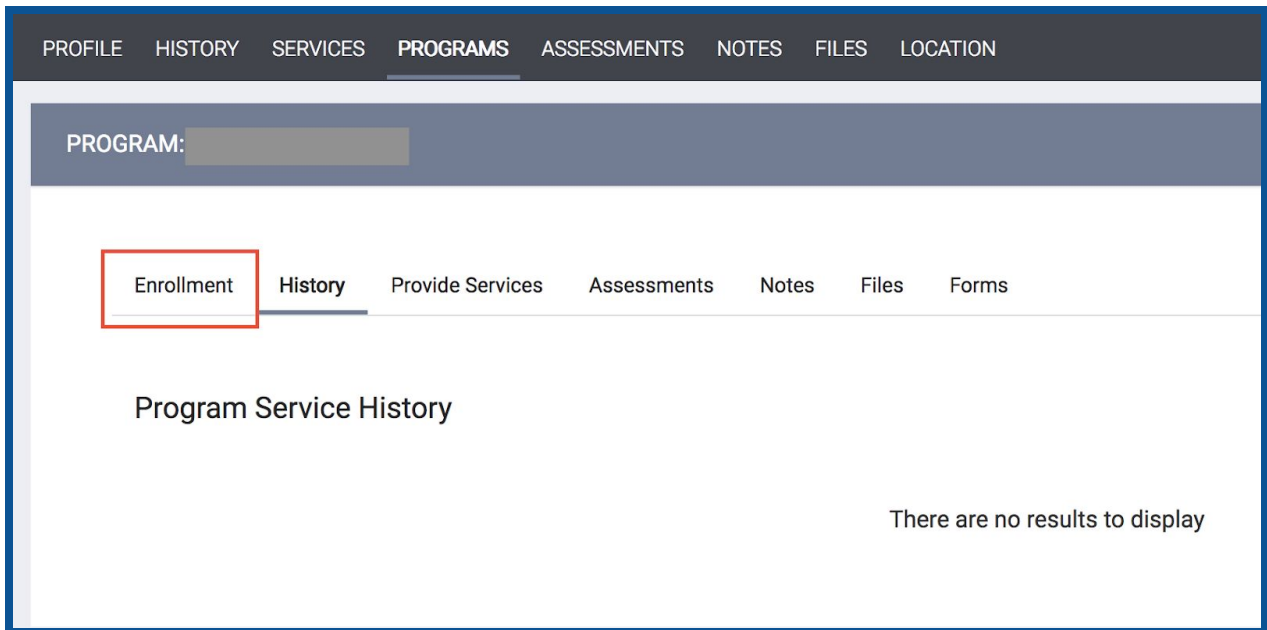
PROFILE HISTORY SERVICES PROGRAMS ASSESSMENTS NOTES FILES LOCATION

PROGRAM: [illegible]

Enrollment History Provide Services Assessments Notes Files Forms

Program Service History

There are no results to display